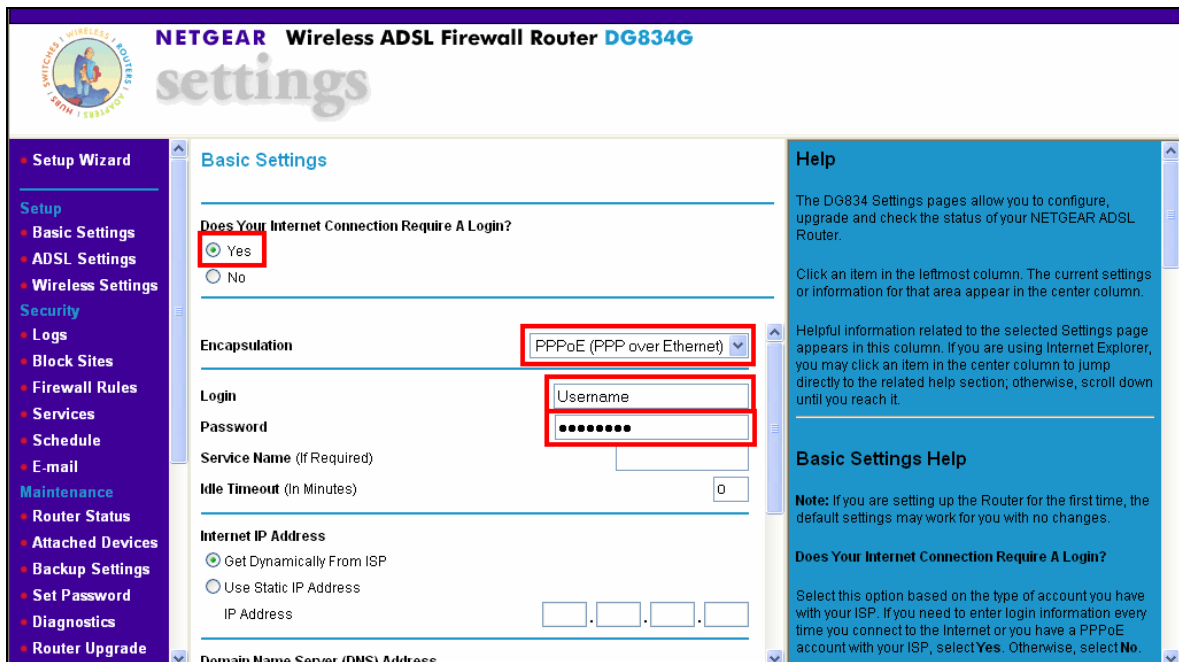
WIRELESS ROUTERS ADAPTERS HUBS SWITCHES

NETGEAR Wireless ADSL Firewall Router DG834G

settings

Setup Wizard

Setup
Basic Settings
ADSL Settings
Wireless Settings
Security
Logs
Block Sites
Firewall Rules
Services
Schedule
E-mail
Maintenance
Router Status
Attached Devices
Backup Settings
Set Password
Diagnostics
Router Upgrade

Basic Settings

Does Your Internet Connection Require A Login?
Yes
No

Encapsulation PPPoE (PPP over Ethernet)

Login Username
Password ••••••••
Service Name (If Required)
Idle Timeout (In Minutes) 0

Internet IP Address
Get Dynamically From ISP
Use Static IP Address
IP Address . . .

Domain Name Server (DNS) Address

Help

The DG834 Settings pages allow you to configure, upgrade and check the status of your NETGEAR ADSL Router.

Click an item in the leftmost column. The current settings or information for that area appear in the center column.

Helpful information related to the selected Settings page appears in this column. If you are using Internet Explorer, you may click an item in the center column to jump directly to the related help section; otherwise, scroll down until you reach it.

Basic Settings Help

Note: If you are setting up the Router for the first time, the default settings may work for you with no changes.

Does Your Internet Connection Require A Login?

Select this option based on the type of account you have with your ISP. If you need to enter login information every time you connect to the Internet or you have a PPPoE account with your ISP, select Yes. Otherwise, select No.